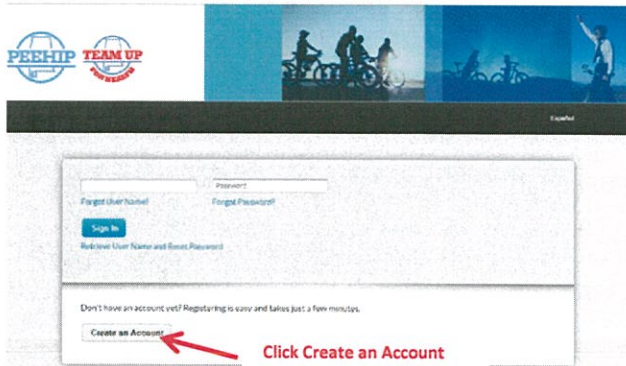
PEEHIP

TEAM UP FOR HEALTH

Español

Password

Forgot User Name?

Forgot Password?

Sign In

Retrieve User Name and Reset Password

Don't have an account yet? Registering is easy and takes just a few minutes.

Create an Account

Click Create an Account